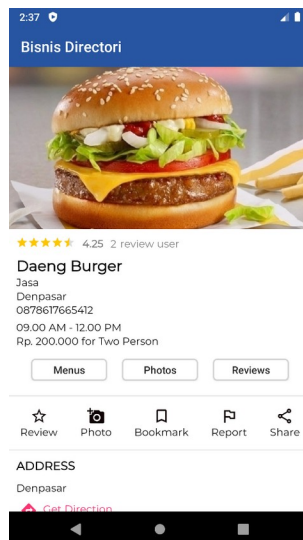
2:37

Bisnis Directori

4.25 2 review user

Daeng Burger
Jasa
Denpasar
0878617665412
09.00 AM - 12.00 PM
Rp. 200.000 for Two Person

Menus
Photos
Reviews

Review
Photo
Bookmark
Report
Share

ADDRESS

Denpasar

Get Direction